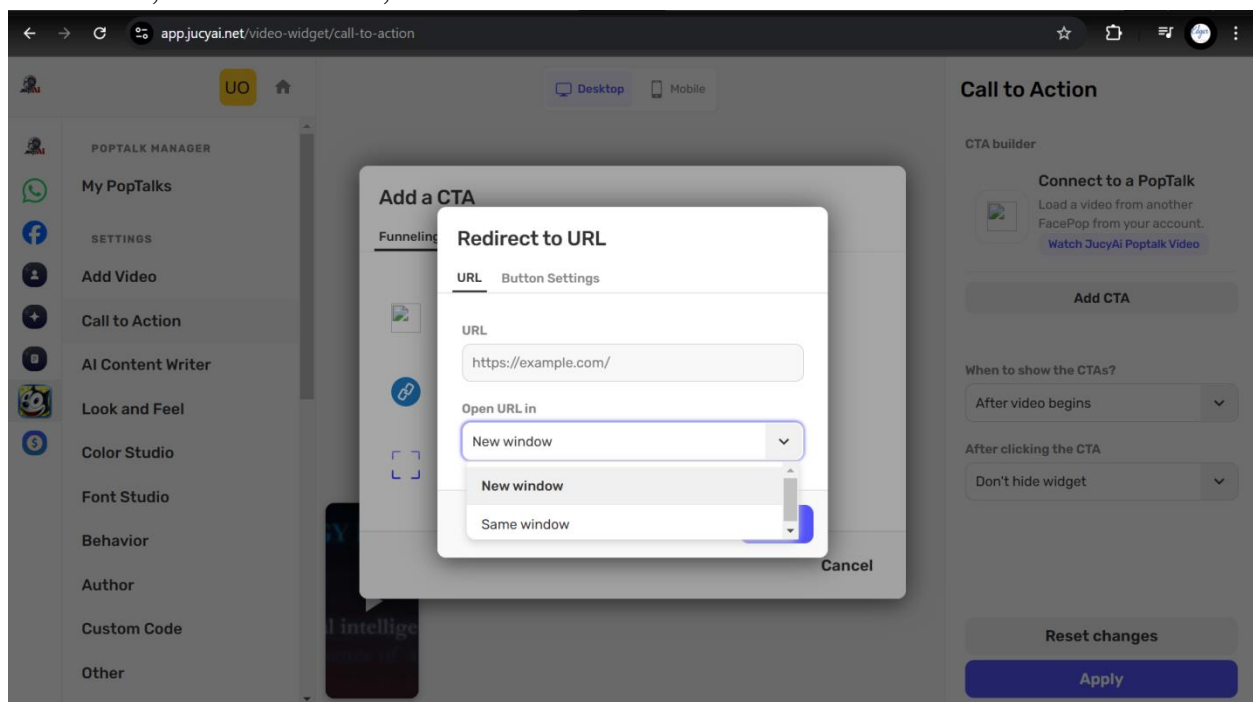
app.jucyai.net/video-widget/call-to-action

UO

Desktop Mobile

POPTALK MANAGER

My PopTalks

SETTINGS

Add Video

Call to Action

AI Content Writer

Look and Feel

Color Studio

Font Studio

Behavior

Author

Custom Code

Other

Add a CTA

Funneling

Redirect to URL

URL Button Settings

URL

https://example.com/

Open URL in

New window

New window

Same window

Cancel

l intellige

Call to Action

CTA builder

Connect to a PopTalk

Load a video from another FacePop from your account.

Watch JucyAi Poptalk Video

Add CTA

When to show the CTAs?

After video begins

After clicking the CTA

Don't hide widget

Reset changes

Apply